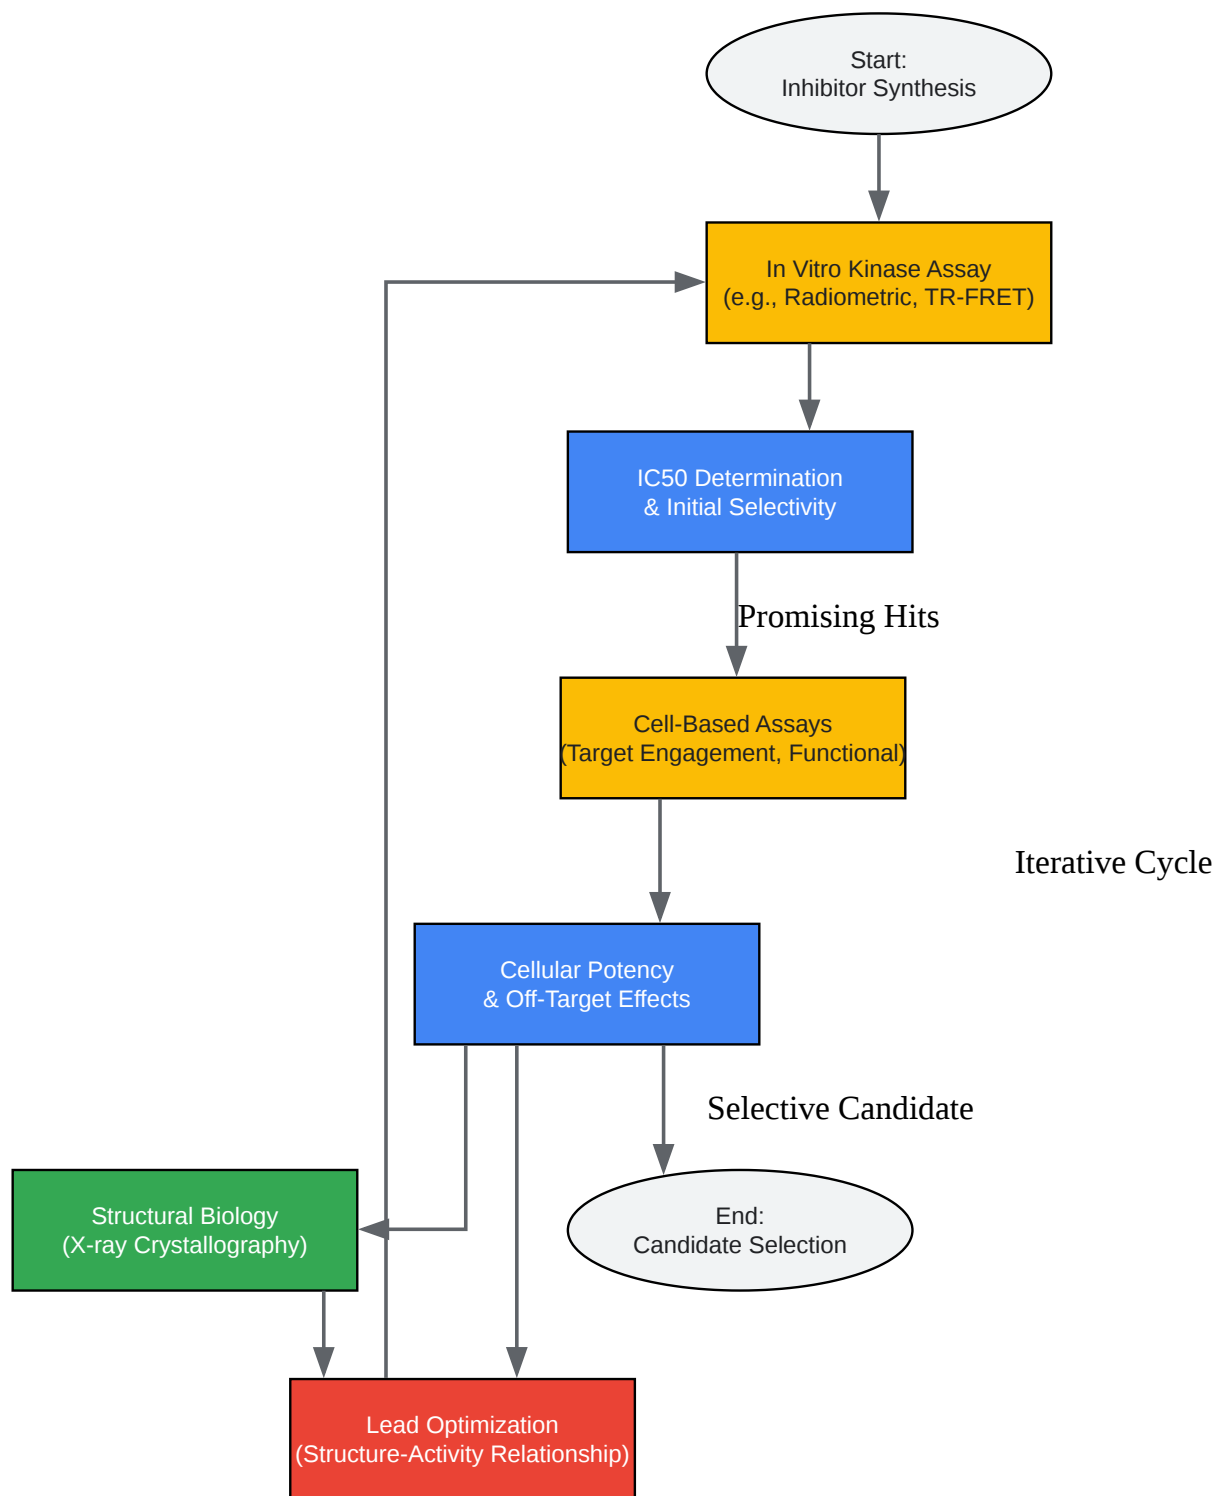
Start:
Inhibitor Synthesis

In Vitro Kinase Assay
(e.g., Radiometric, TR-FRET)

IC50 Determination
& Initial Selectivity

Promising Hits

Cell-Based Assays
(Target Engagement, Functional)

Iterative Cycle

Cellular Potency
& Off-Target Effects

Selective Candidate

Structural Biology
(X-ray Crystallography)

End:
Candidate Selection

Lead Optimization
(Structure-Activity Relationship)